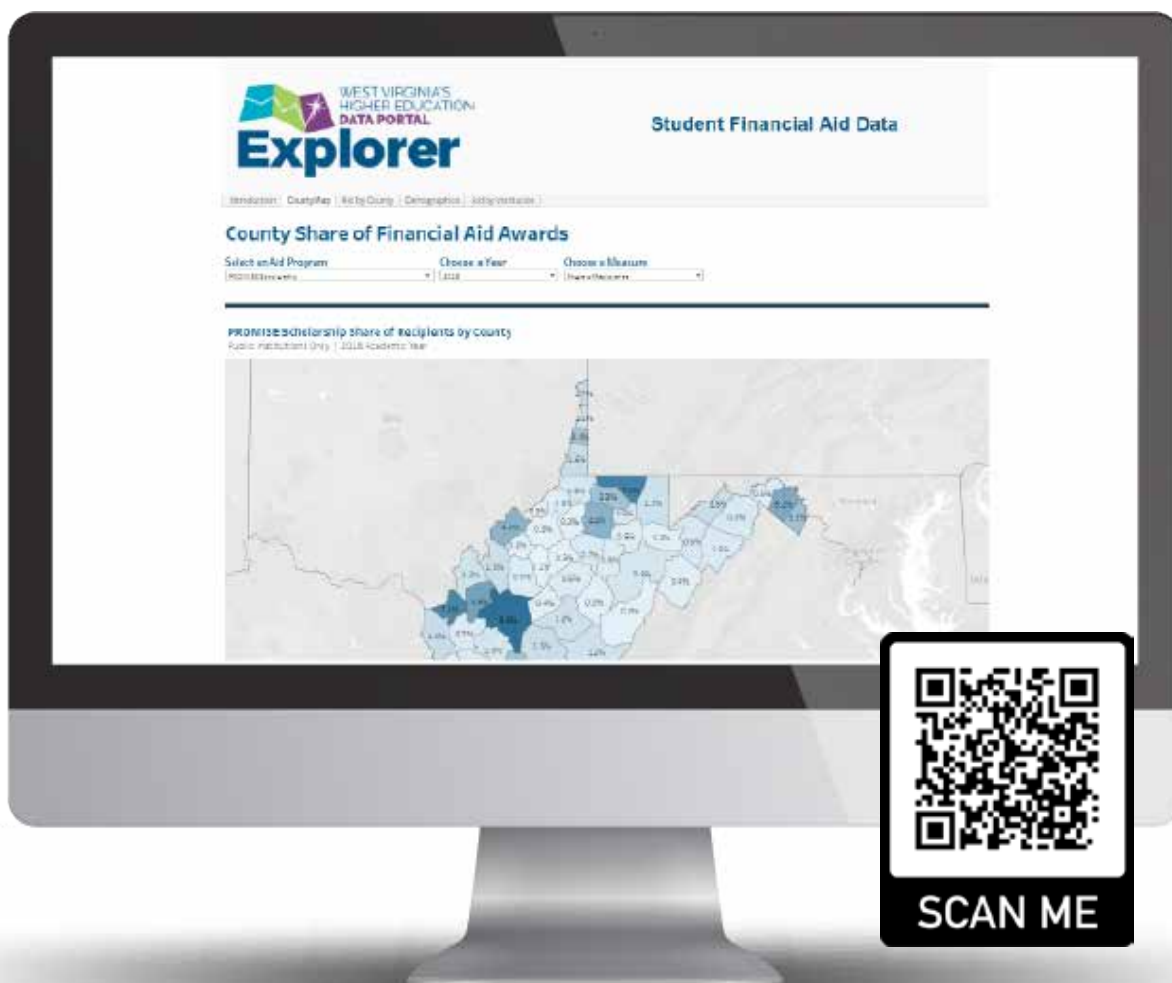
WEST VIRGINIA'S HIGHER EDUCATION DATA PORTAL
Explorer

Student Financial Aid Data

Introduction | County Map | Aid by County | Demographics | Aid by Institution

County Share of Financial Aid Awards

Select an Aid Program
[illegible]

Choose a Year
2018

Choose a Measure
Share of Recipients

PROMISE Scholarship Share of Recipients by County
Public Institutions Only | 2018 Academic Year

SCAN ME